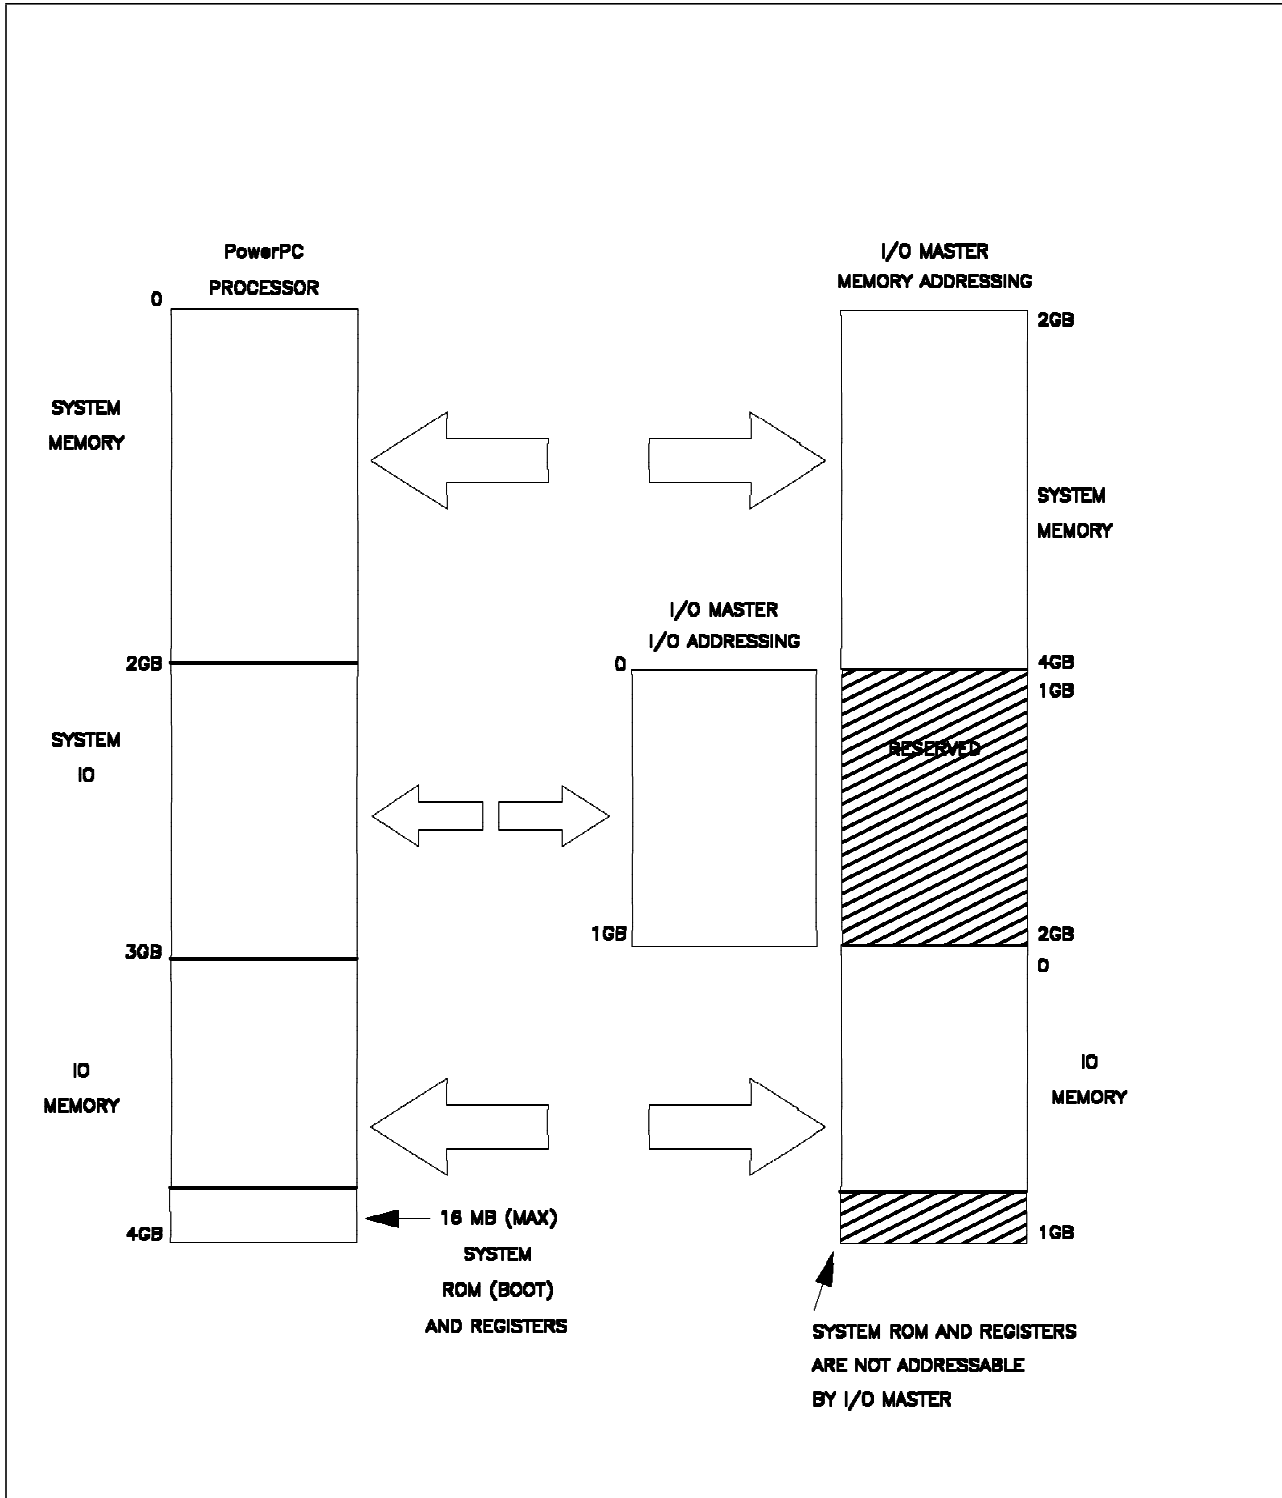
PowerPC
PROCESSOR

0

SYSTEM
MEMORY

2GB

SYSTEM
IO

3GB

IO
MEMORY

4GB

16 MB (MAX)
SYSTEM
ROM (BOOT)
AND REGISTERS

I/O MASTER
I/O ADDRESSING

0

1GB

I/O MASTER
MEMORY ADDRESSING

2GB

SYSTEM
MEMORY

4GB
1GB

RESERVED

2GB
0

IO
MEMORY

1GB

SYSTEM ROM AND REGISTERS
ARE NOT ADDRESSABLE
BY I/O MASTER